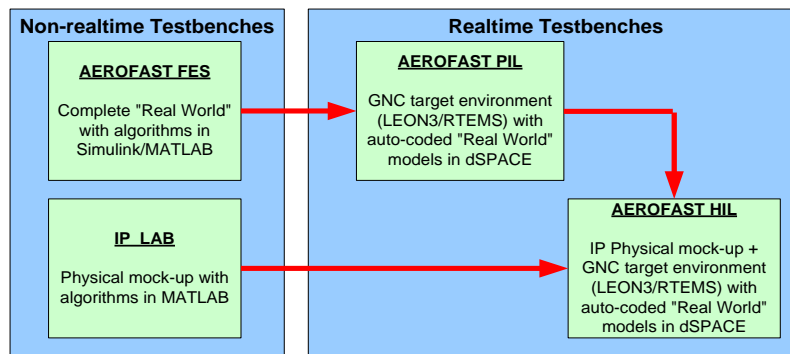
Non-realtime Testbenches

AEROFAST FES

Complete "Real World" with algorithms in Simulink/MATLAB

IP_LAB

Physical mock-up with algorithms in MATLAB

Realtime Testbenches

AEROFAST PIL

GNC target environment (LEON3/RTEMS) with auto-coded "Real World" models in dSPACE

AEROFAST HIL

IP Physical mock-up + GNC target environment (LEON3/RTEMS) with auto-coded "Real World" models in dSPACE